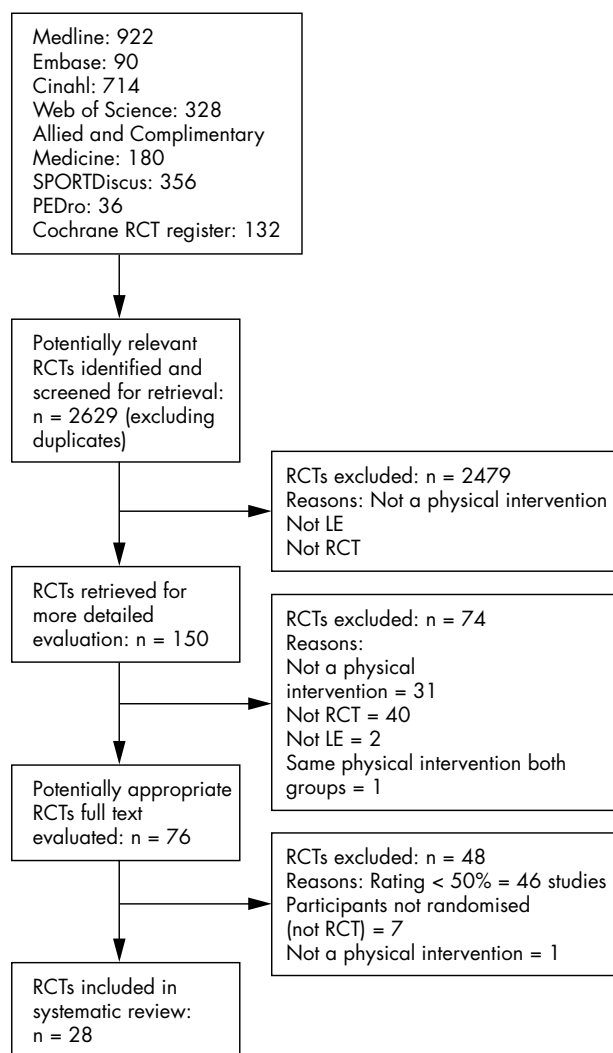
Medline: 922
Embase: 90
Cinahl: 714
Web of Science: 328
Allied and Complimentary Medicine: 180
SPORTDiscus: 356
PEDro: 36
Cochrane RCT register: 132

Potentially relevant RCTs identified and screened for retrieval: n = 2629 (excluding duplicates)

RCTs excluded: n = 2479
Reasons: Not a physical intervention
Not LE
Not RCT

RCTs retrieved for more detailed evaluation: n = 150

RCTs excluded: n = 74
Reasons:
Not a physical intervention = 31
Not RCT = 40
Not LE = 2
Same physical intervention both groups = 1

Potentially appropriate RCTs full text evaluated: n = 76

RCTs excluded: n = 48
Reasons: Rating < 50% = 46 studies
Participants not randomised (not RCT) = 7
Not a physical intervention = 1

RCTs included in systematic review: n = 28